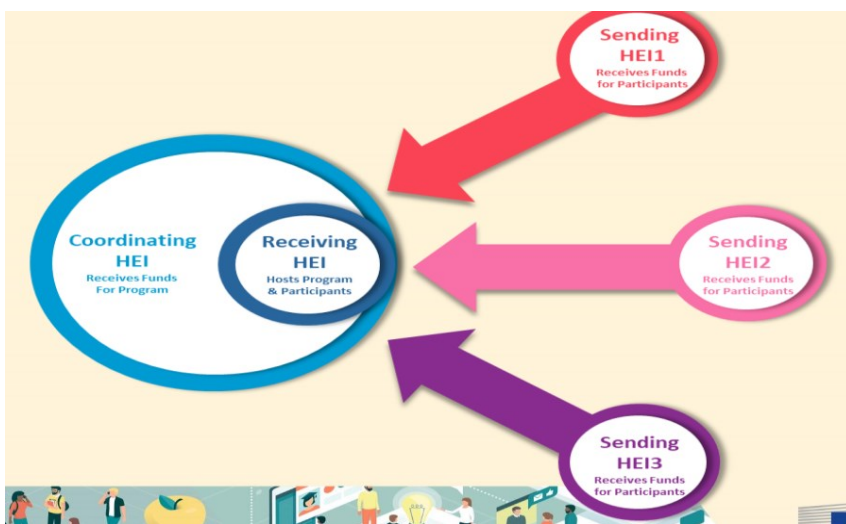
Sending HEI1
Receives Funds for Participants

Coordinating HEI
Receives Funds For Program

Receiving HEI
Hosts Program & Participants

Sending HEI2
Receives Funds for Participants

Sending HEI3
Receives Funds for Participants